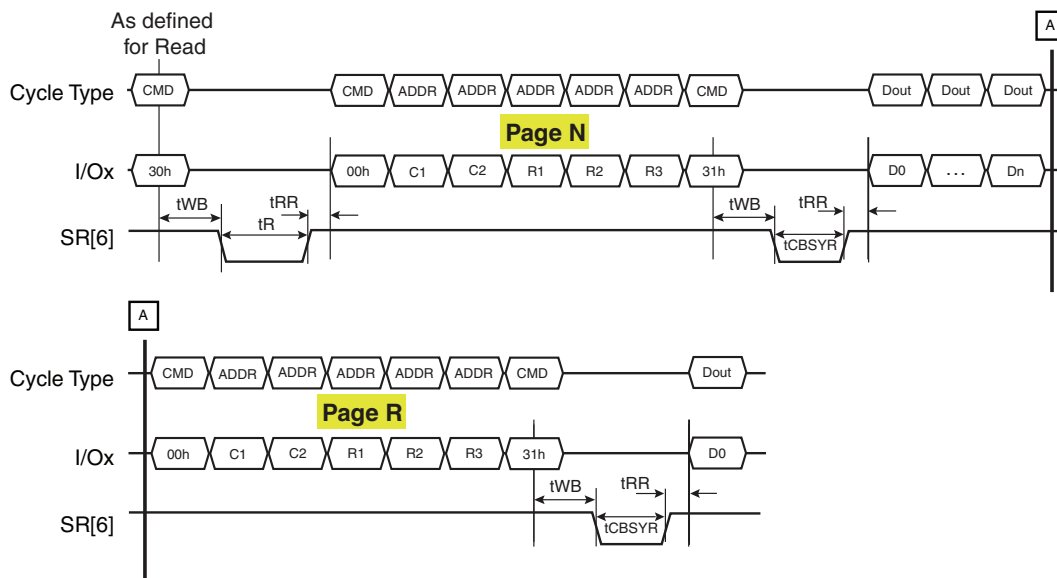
As defined for Read

A

Cycle Type CMD CMD ADDR ADDR ADDR ADDR ADDR CMD Dout Dout Dout

Page N

I/Ox 30h 00h C1 C2 R1 R2 R3 31h D0 ... Dn

tWB tRR tR tWB tRR tCBSYR

SR[6]

A

Cycle Type CMD ADDR ADDR ADDR ADDR ADDR CMD Dout

Page R

I/Ox 00h C1 C2 R1 R2 R3 31h D0

tWB tRR tCBSYR

SR[6]